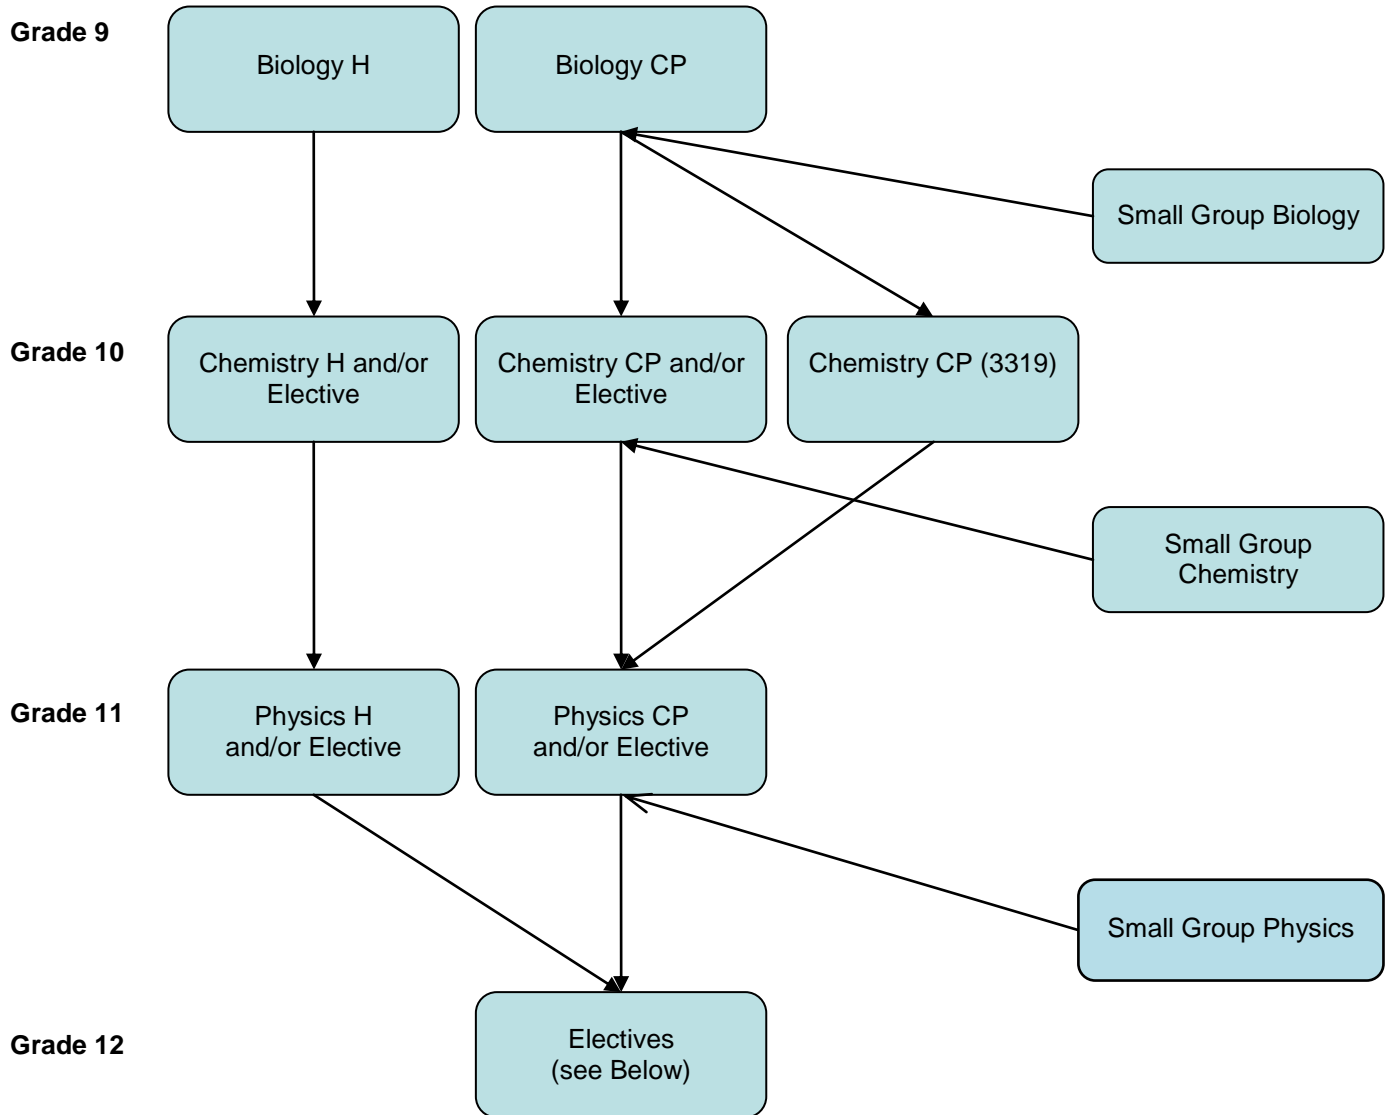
Grade 9

Biology H

Biology CP

Small Group Biology

Grade 10

Chemistry H and/or Elective

Chemistry CP and/or Elective

Chemistry CP (3319)

Small Group Chemistry

Grade 11

Physics H and/or Elective

Physics CP and/or Elective

Small Group Physics

Grade 12

Electives (see Below)